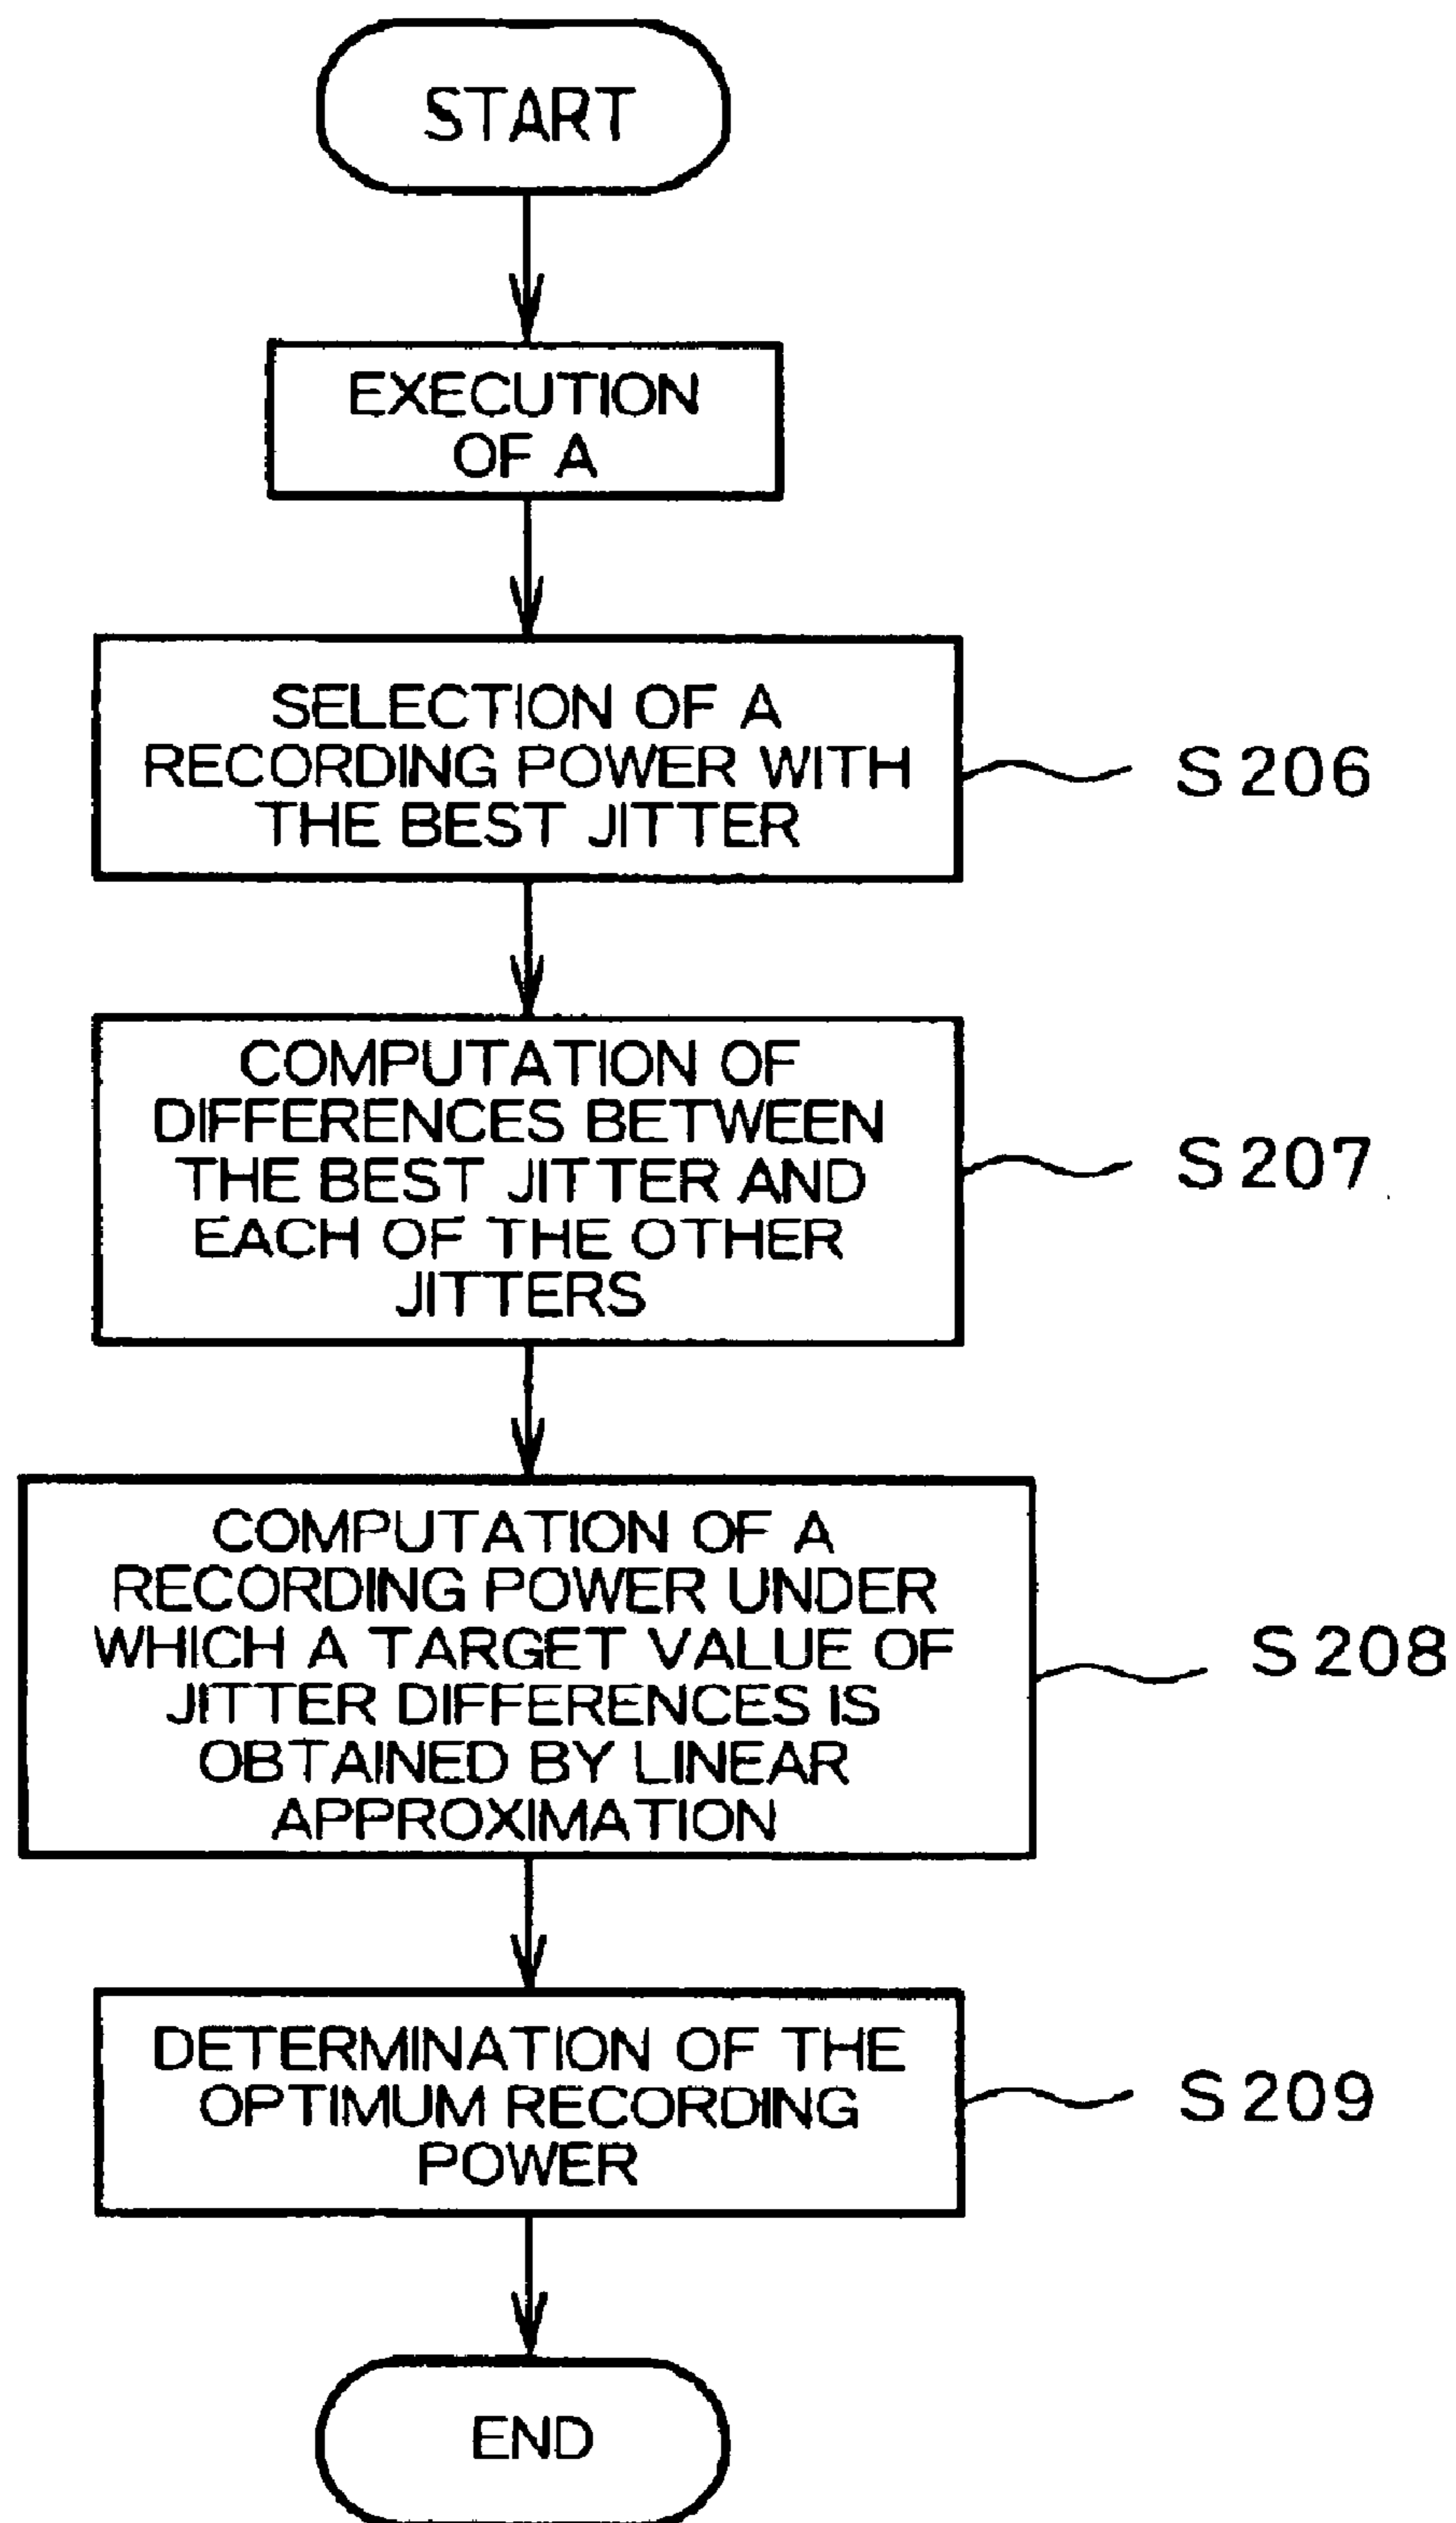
START

EXECUTION OF A

SELECTION OF A RECORDING POWER WITH THE BEST JITTER

S206

COMPUTATION OF DIFFERENCES BETWEEN THE BEST JITTER AND EACH OF THE OTHER JITTERS

S207

COMPUTATION OF A RECORDING POWER UNDER WHICH A TARGET VALUE OF JITTER DIFFERENCES IS OBTAINED BY LINEAR APPROXIMATION

S208

DETERMINATION OF THE OPTIMUM RECORDING POWER

S209

END